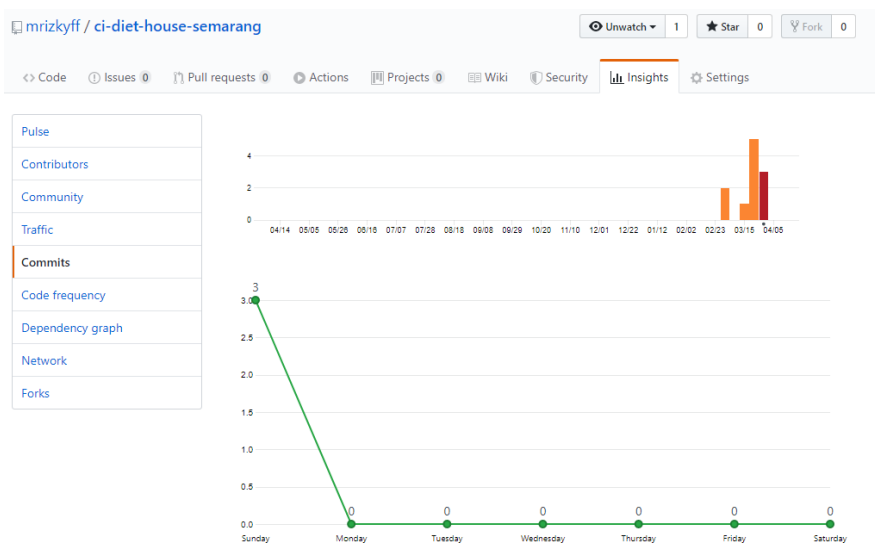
mrizkyff / ci-diet-house-semarang

Unwatch 1 Star 0 Fork 0

Code Issues 0 Pull requests 0 Actions Projects 0 Wiki Security Insights Settings

Pulse
Contributors
Community
Traffic
Commits
Code frequency
Dependency graph
Network
Forks

4
2
0
04/14 05/05 05/26 06/16 07/07 07/28 08/18 09/08 09/29 10/20 11/10 12/01 12/22 01/12 02/02 02/23 03/15 04/05

3
3.0
2.5
2.0
1.5
1.0
0.5
0.0
0 0 0 0 0 0
Sunday Monday Tuesday Wednesday Thursday Friday Saturday